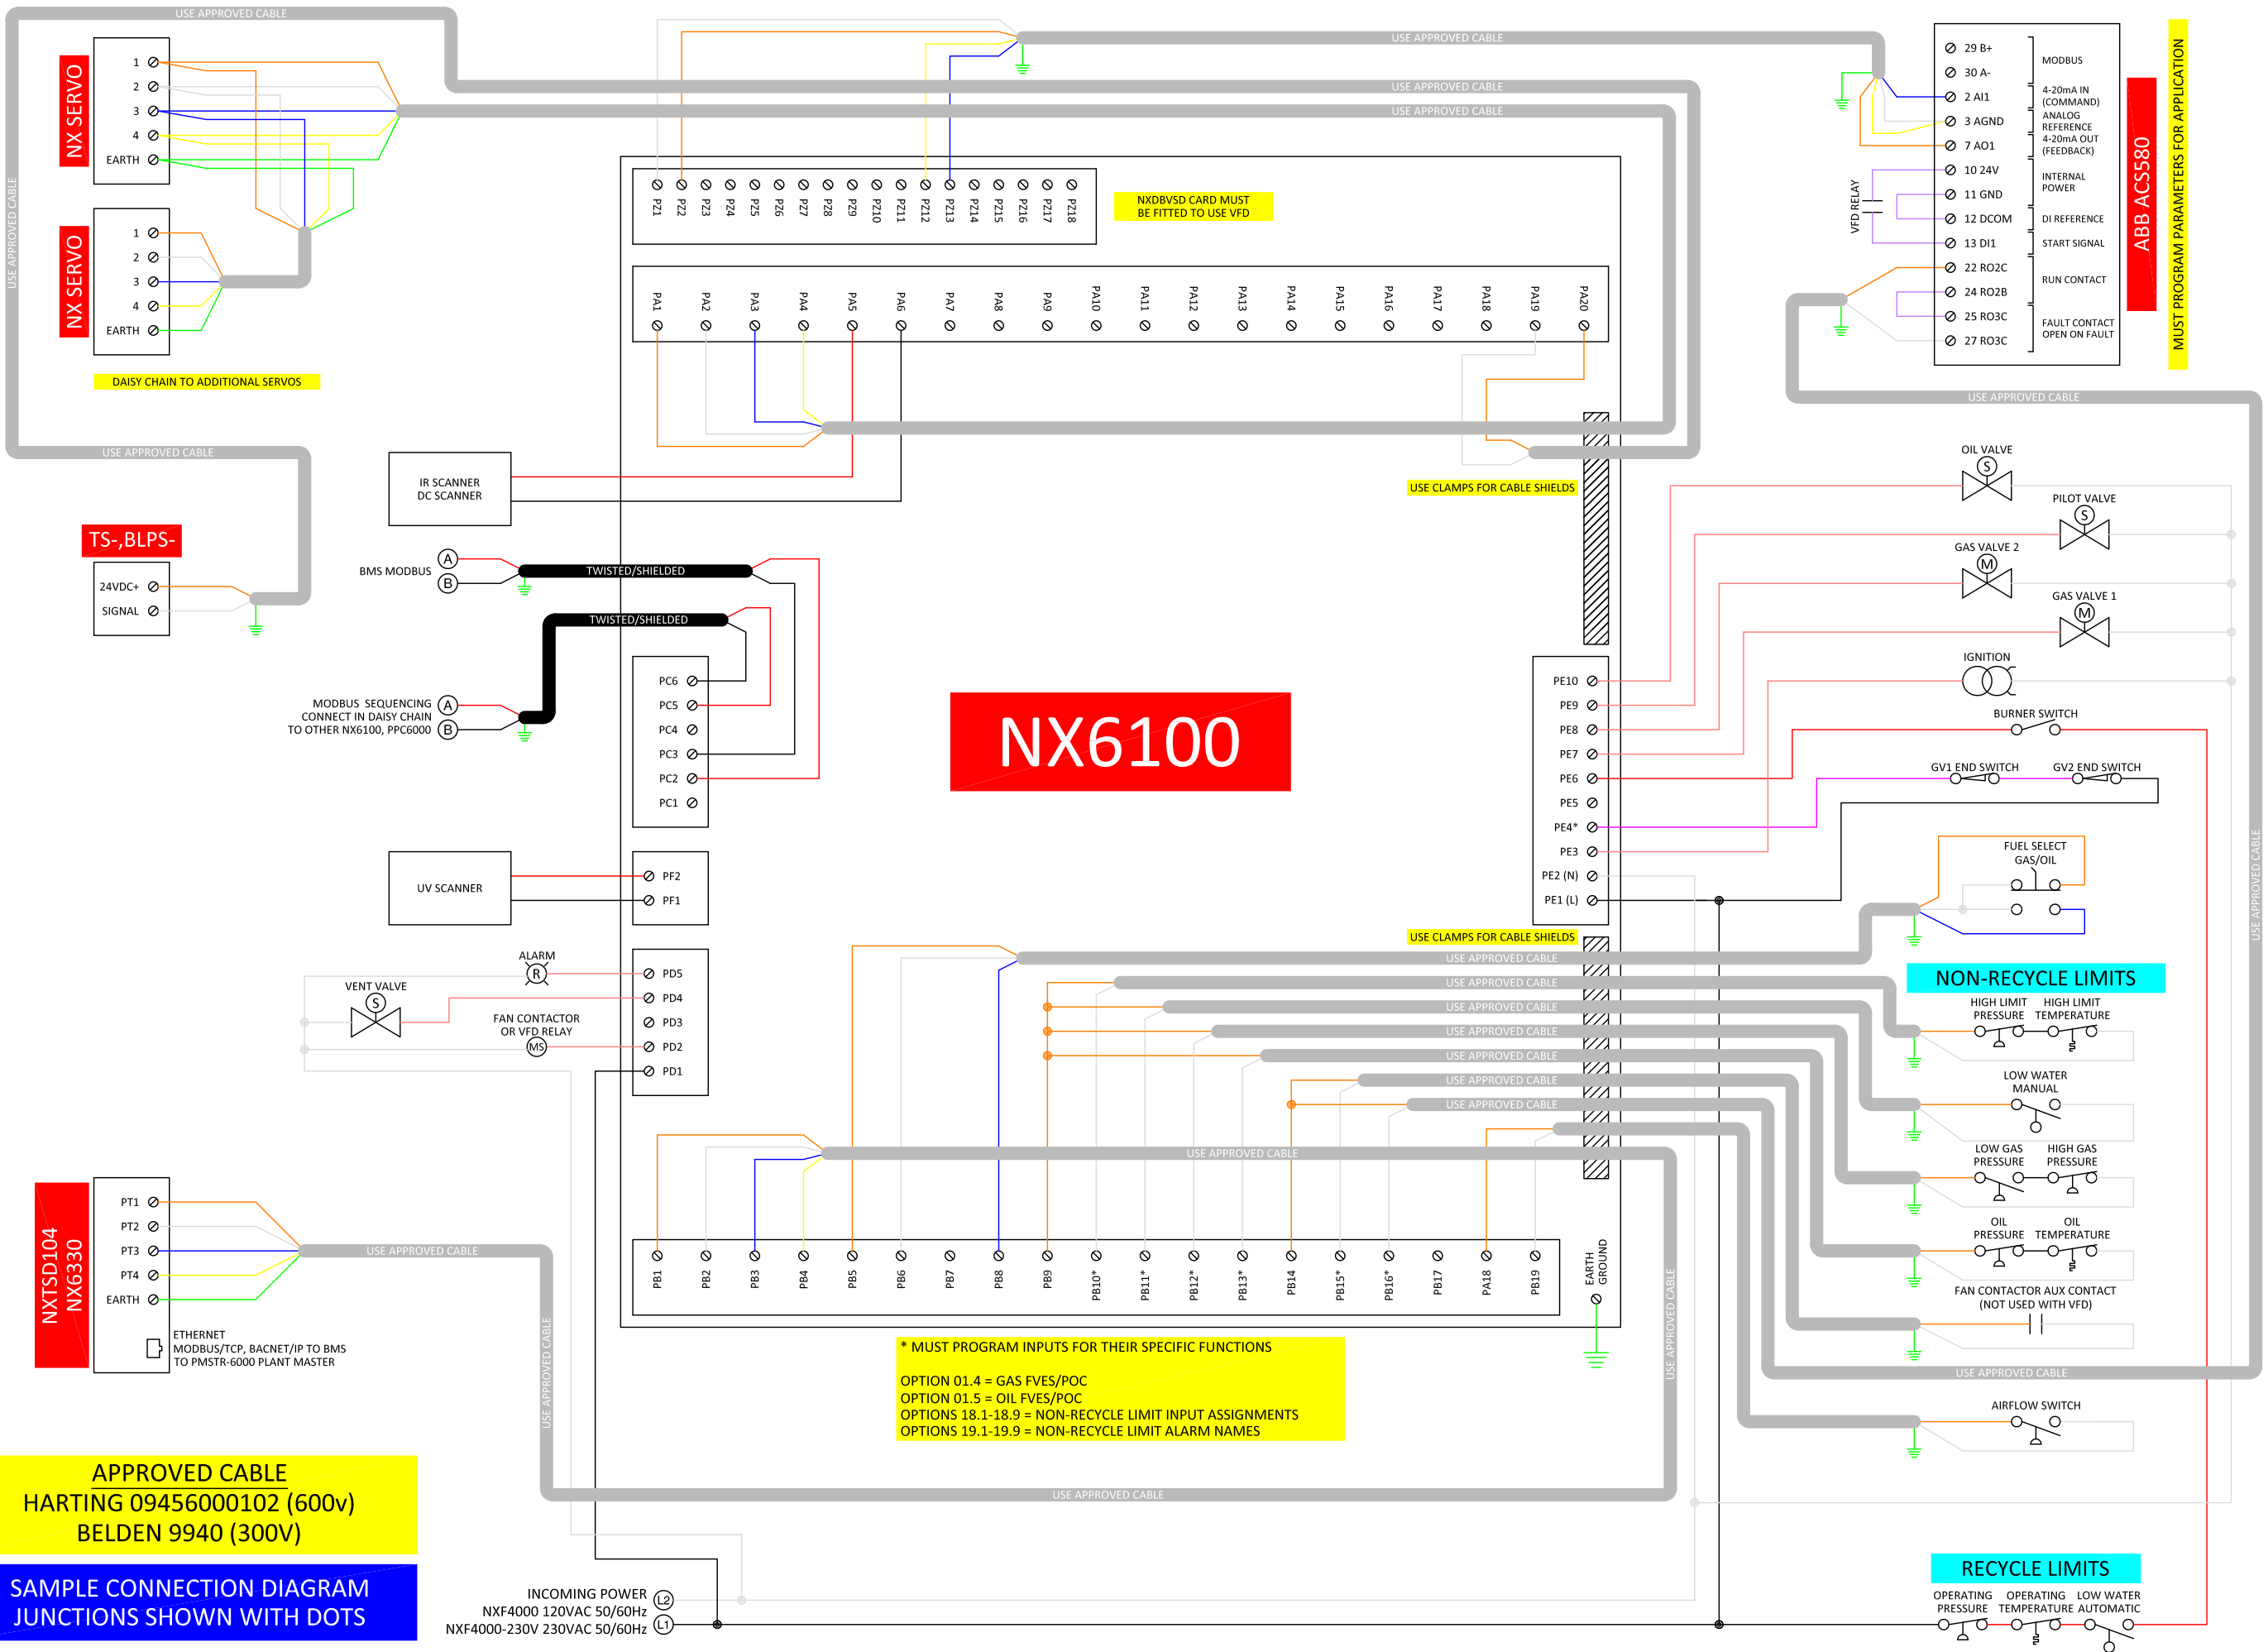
USE APPROVED CABLE

NX SERVO
1
2
3
4
EARTH

NX SERVO
1
2
3
4
EARTH

DAISY CHAIN TO ADDITIONAL SERVOS

USE APPROVED CABLE

USE APPROVED CABLE

TS-,BLPS-
24VDC+
SIGNAL

USE APPROVED CABLE
USE APPROVED CABLE
USE APPROVED CABLE

PZ1 PZ2 PZ3 PZ4 PZ5 PZ6 PZ7 PZ8 PZ9 PZ10 PZ11 PZ12 PZ13 PZ14 PZ15 PZ16 PZ17 PZ18

NXDBVSD CARD MUST BE FITTED TO USE VFD

PA1 PA2 PA3 PA4 PA5 PA6 PA7 PA8 PA9 PA10 PA11 PA12 PA13 PA14 PA15 PA16 PA17 PA18 PA19 PA20

29 B+
30 A-
2 AI1
3 AGND
7 AO1
10 24V
11 GND
12 DCOM
13 DI1
22 RO2C
24 RO2B
25 RO3C
27 RO3C

MODBUS
4-20mA IN (COMMAND)
ANALOG REFERENCE
4-20mA OUT (FEEDBACK)
INTERNAL POWER
DI REFERENCE
START SIGNAL
RUN CONTACT
FAULT CONTACT OPEN ON FAULT

VFD RELAY

ABB ACS580

MUST PROGRAM PARAMETERS FOR APPLICATION

USE APPROVED CABLE

IR SCANNER
DC SCANNER

USE CLAMPS FOR CABLE SHIELDS

OIL VALVE
S
PILOT VALVE
S
GAS VALVE 2
M
GAS VALVE 1
M
IGNITION
BURNER SWITCH
GV1 END SWITCH
GV2 END SWITCH
FUEL SELECT GAS/OIL

BMS MODBUS
A
B
TWISTED/SHIELDED

TWISTED/SHIELDED

MODBUS SEQUENCING
CONNECT IN DAISY CHAIN
TO OTHER NX6100, PPC6000
A
B

PC6
PC5
PC4
PC3
PC2
PC1

NX6100

PE10
PE9
PE8
PE7
PE6
PE5
PE4*
PE3
PE2 (N)
PE1 (L)

UV SCANNER
PF2
PF1

ALARM
R
VENT VALVE
S
FAN CONTACTOR OR VFD RELAY
MS

PD5
PD4
PD3
PD2
PD1

USE CLAMPS FOR CABLE SHIELDS
USE APPROVED CABLE
USE APPROVED CABLE
USE APPROVED CABLE
USE APPROVED CABLE
USE APPROVED CABLE
USE APPROVED CABLE
USE APPROVED CABLE

NON-RECYCLE LIMITS
HIGH LIMIT PRESSURE
HIGH LIMIT TEMPERATURE
LOW WATER MANUAL
LOW GAS PRESSURE
HIGH GAS PRESSURE
OIL PRESSURE
OIL TEMPERATURE
FAN CONTACTOR AUX CONTACT (NOT USED WITH VFD)

USE APPROVED CABLE
USE APPROVED CABLE

AIRFLOW SWITCH

USE APPROVED CABLE

NXTSD104
NX6330
PT1
PT2
PT3
PT4
EARTH
ETHERNET
MODBUS/TCP, BACNET/IP TO BMS
TO PMSTR-6000 PLANT MASTER

USE APPROVED CABLE

PB1 PB2 PB3 PB4 PB5 PB6 PB7 PB8 PB9 PB10* PB11* PB12* PB13* PB14 PB15* PB16* PB17 PA18 PB19

EARTH GROUND

USE APPROVED CABLE

* MUST PROGRAM INPUTS FOR THEIR SPECIFIC FUNCTIONS

OPTION 01.4 = GAS FVES/POC
OPTION 01.5 = OIL FVES/POC
OPTIONS 18.1-18.9 = NON-RECYCLE LIMIT INPUT ASSIGNMENTS
OPTIONS 19.1-19.9 = NON-RECYCLE LIMIT ALARM NAMES

USE APPROVED CABLE

APPROVED CABLE
HARTING 09456000102 (600v)
BELDEN 9940 (300V)

SAMPLE CONNECTION DIAGRAM
JUNCTIONS SHOWN WITH DOTS

INCOMING POWER
NXF4000 120VAC 50/60Hz
NXF4000-230V 230VAC 50/60Hz
L2
L1

RECYCLE LIMITS
OPERATING PRESSURE
OPERATING TEMPERATURE
LOW WATER AUTOMATIC